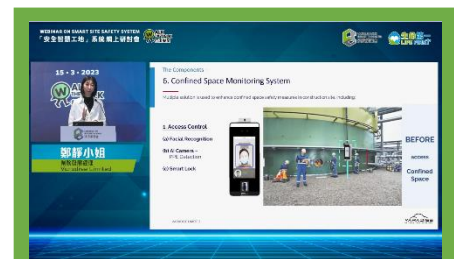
WEBINAR ON SMART SITE SAFETY SYSTEM
「安全智慧工地」系統網上研討會

15 - 3 - 2023

鄧靜小姐
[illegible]
Vocaliser Limited

The Components
6. Confined Space Monitoring System

Multiple solution created to enhance confined space safety measures in construction site, including:

1. Access Control
(a) Facial Recognition
(b) AI Camera – PPE Detection
(c) Smart Lock

BEFORE
access
Confined Space